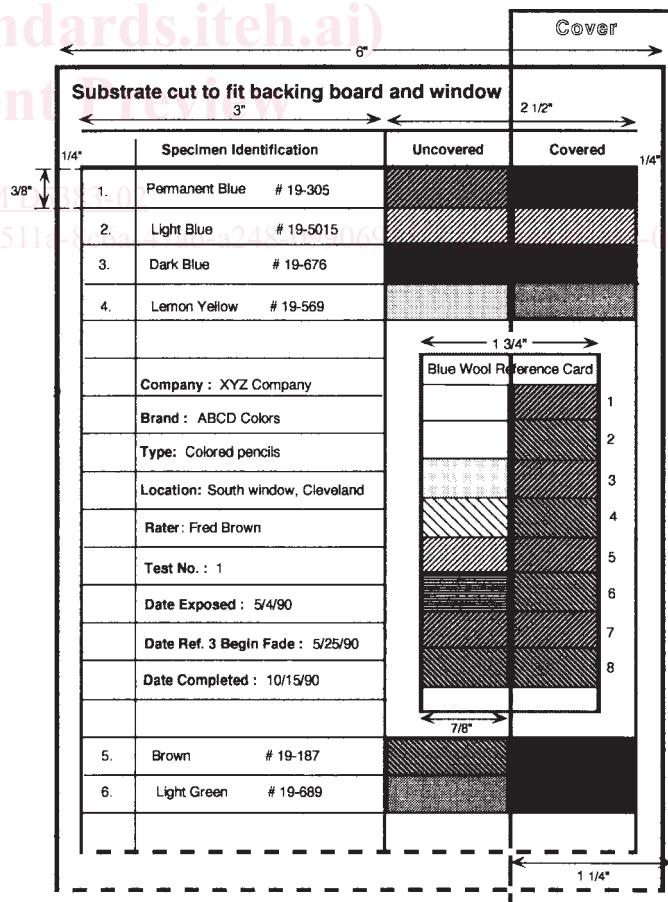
ndards.iteh.ai)
nt Preview

Cover

6"

Substrate cut to fit backing board and window

3"

2 1/2"

1/4"

1/4"

3/8"

| | Specimen Identification | Uncovered | Covered |
|---|---|---|---|
| 1. | Permanent Blue # 19-305 | | |
| 2. | Light Blue # 19-5015 | | |
| 3. | Dark Blue # 19-676 | | |
| 4. | Lemon Yellow # 19-569 | | |
| | | | |
| | Company : XYZ Company | | |
| | Brand : ABCD Colors | | |
| | Type: Colored pencils | | |
| | Location: South window, Cleveland | | |
| | Rater: Fred Brown | | |
| | Test No. : 1 | | |
| | Date Exposed : 5/4/90 | | |
| | Date Ref. 3 Begin Fade : 5/25/90 | | |
| | Date Completed : 10/15/90 | | |
| | | | |
| 5. | Brown # 19-187 | | |
| 6. | Light Green # 19-689 | | |

1 3/4"

Blue Wool Reference Card

1
2
3
4
5
6
7
8

7/8"

1 1/4"